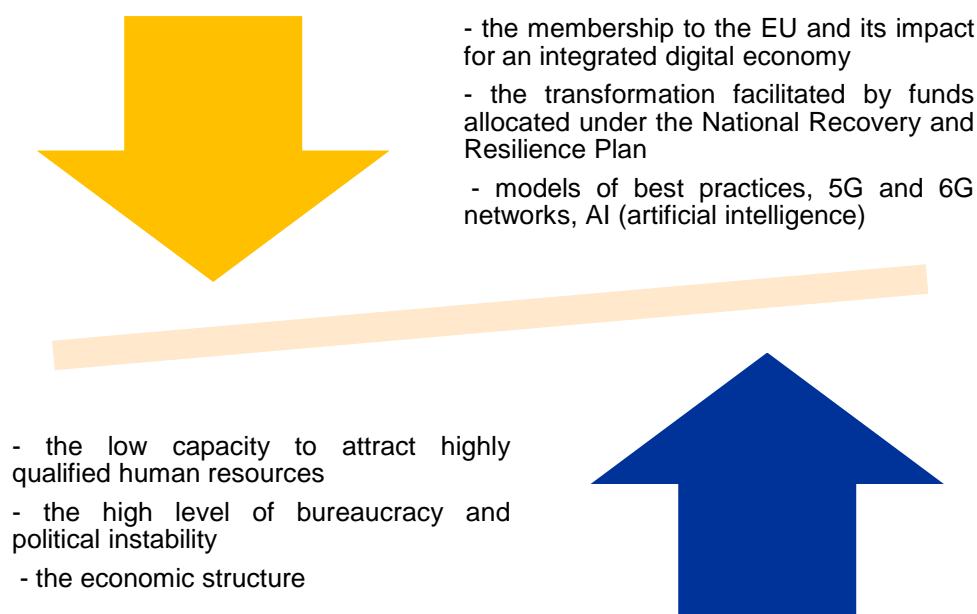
- the membership to the EU and its impact for an integrated digital economy

- the transformation facilitated by funds allocated under the National Recovery and Resilience Plan

- models of best practices, 5G and 6G networks, AI (artificial intelligence)

- the low capacity to attract highly qualified human resources

- the high level of bureaucracy and political instability

- the economic structure